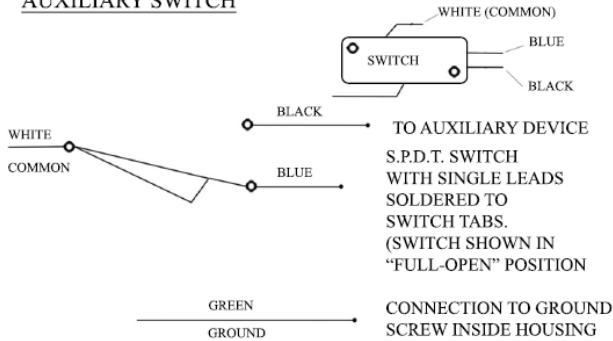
AUXILIARY SWITCH

WHITE (COMMON)

SWITCH

BLUE

BLACK

BLACK

TO AUXILIARY DEVICE

WHITE

COMMON

BLUE

S.P.D.T. SWITCH WITH SINGLE LEADS SOLDERED TO SWITCH TABS. (SWITCH SHOWN IN "FULL-OPEN" POSITION

GREEN

GROUND

CONNECTION TO GROUND SCREW INSIDE HOUSING